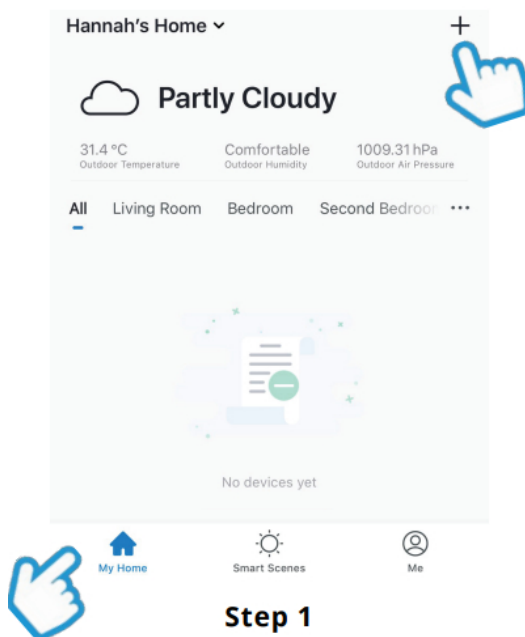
Hannah's Home ⌄ +

Partly Cloudy

31.4 °C
Outdoor Temperature

Comfortable
Outdoor Humidity

1009.31 hPa
Outdoor Air Pressure

All Living Room Bedroom Second Bedroo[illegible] ···

No devices yet

My Home Smart Scenes Me

Step 1